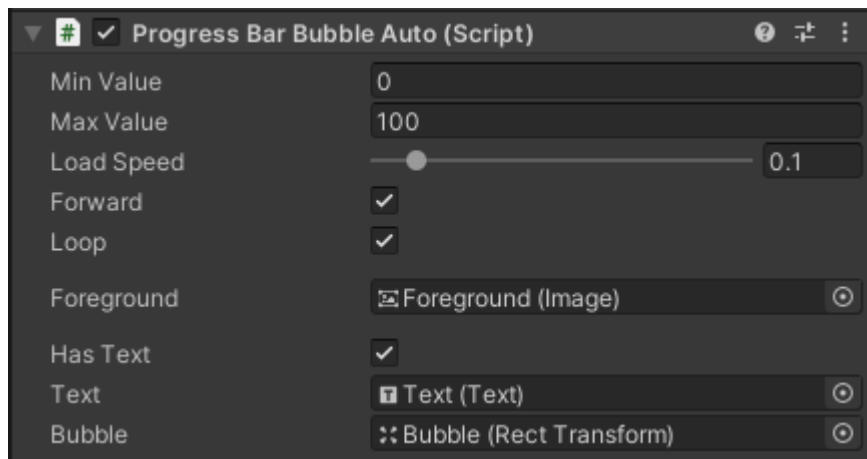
Progress Bar Bubble Auto (Script)

| | |
|---|---|
| Min Value | 0 |
| Max Value | 100 |
| Load Speed | 0.1 |
| Forward | ✓ |
| Loop | ✓ |
| Foreground | Foreground (Image) |
| Has Text | ✓ |
| Text | Text (Text) |
| Bubble | Bubble (Rect Transform) |